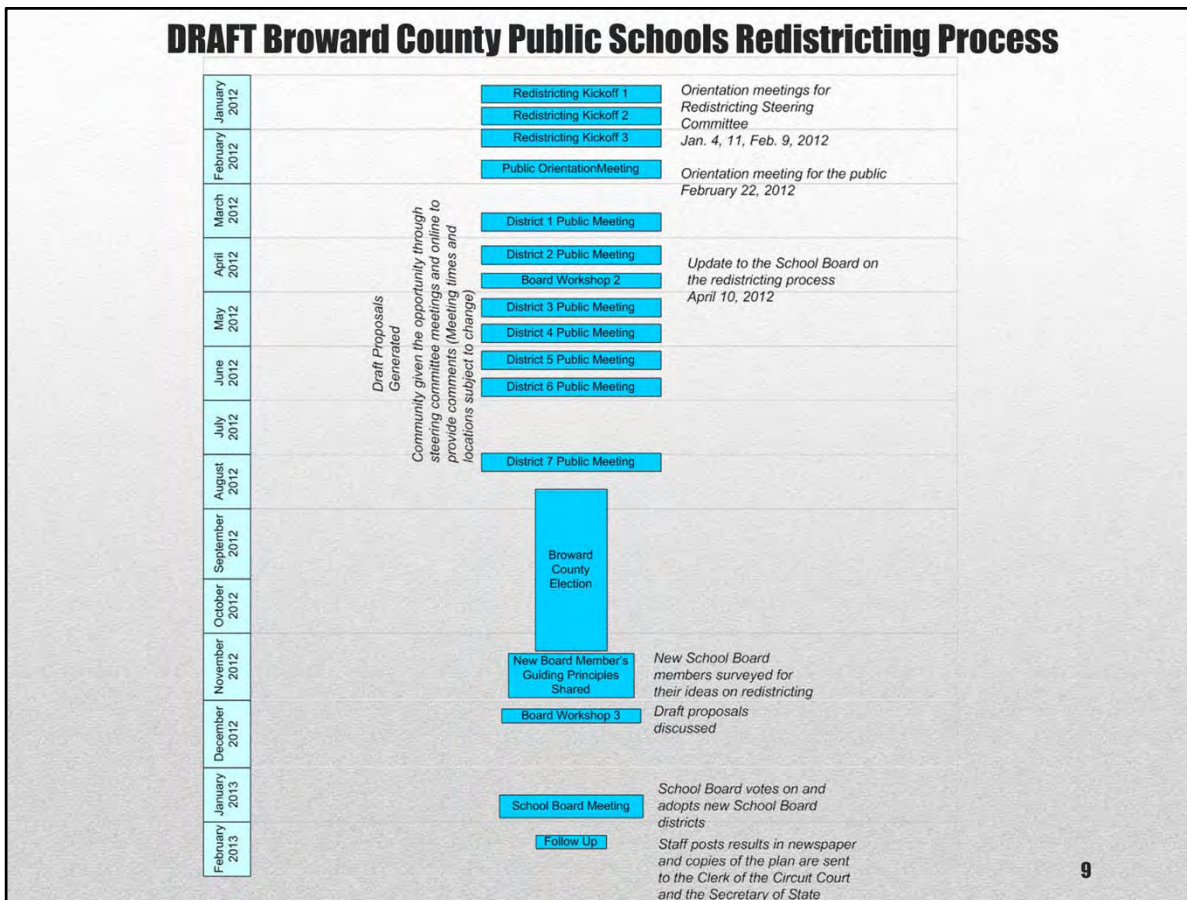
DRAFT Broward County Public Schools Redistricting Process

January 2012
February 2012
March 2012
April 2012
May 2012
June 2012
July 2012
August 2012
September 2012
October 2012
November 2012
December 2012
January 2013
February 2013

Draft Proposals Generated

Community given the opportunity through steering committee meetings and online to provide comments (Meeting times and locations subject to change)

Redistricting Kickoff 1
Redistricting Kickoff 2
Redistricting Kickoff 3

Orientation meetings for Redistricting Steering Committee
Jan. 4, 11, Feb. 9, 2012

Public OrientationMeeting

Orientation meeting for the public
February 22, 2012

District 1 Public Meeting
District 2 Public Meeting
Board Workshop 2

Update to the School Board on the redistricting process
April 10, 2012

District 3 Public Meeting
District 4 Public Meeting
District 5 Public Meeting
District 6 Public Meeting
District 7 Public Meeting

Broward County Election

New Board Member's Guiding Principles Shared

New School Board members surveyed for their ideas on redistricting

Board Workshop 3

Draft proposals discussed

School Board Meeting

School Board votes on and adopts new School Board districts

Follow Up

Staff posts results in newspaper and copies of the plan are sent to the Clerk of the Circuit Court and the Secretary of State

9